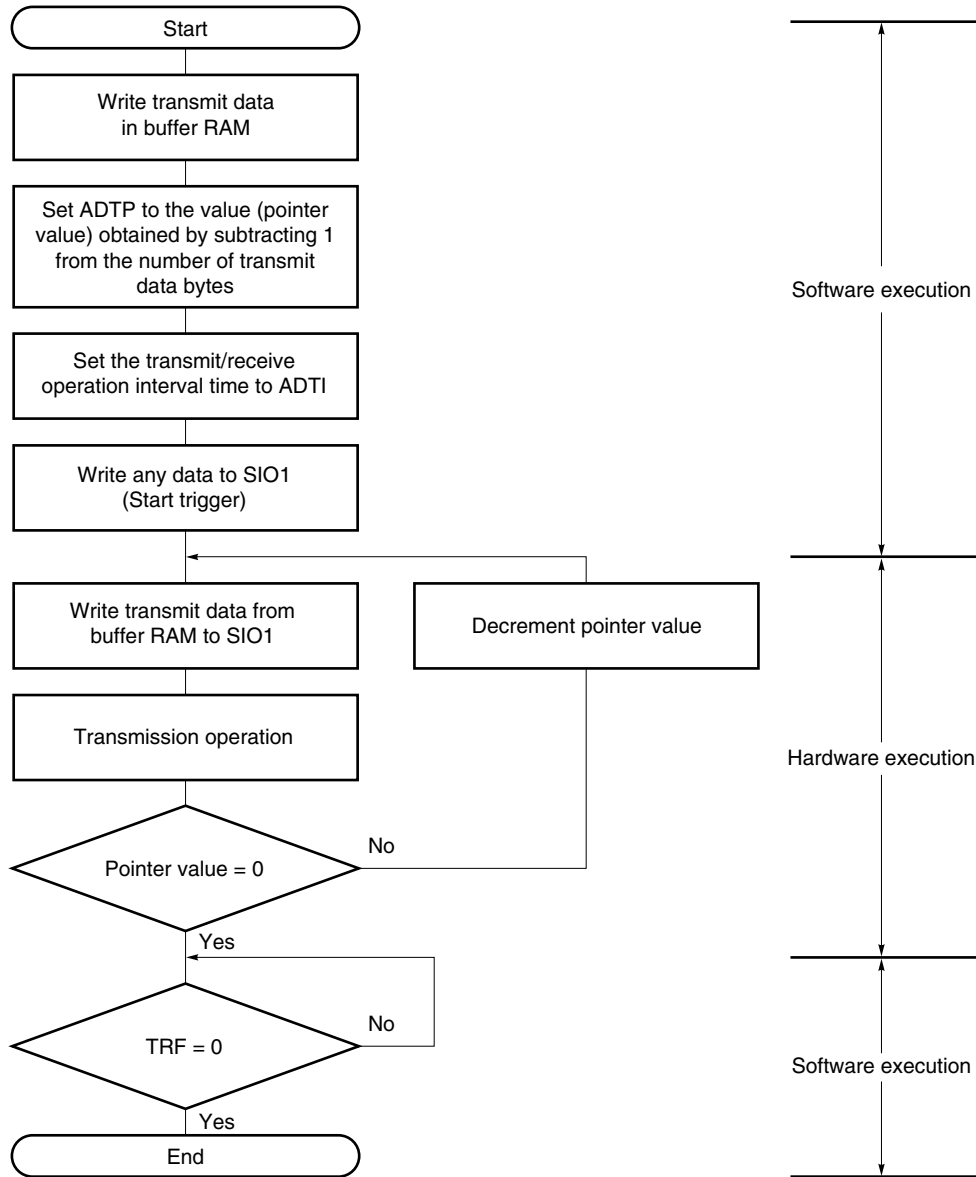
Start

Write transmit data in buffer RAM

Set ADTP to the value (pointer value) obtained by subtracting 1 from the number of transmit data bytes

Set the transmit/receive operation interval time to ADTI

Write any data to SIO1 (Start trigger)

Write transmit data from buffer RAM to SIO1

Decrement pointer value

Transmission operation

Pointer value = 0

No

Yes

TRF = 0

No

Yes

End

Software execution

Hardware execution

Software execution